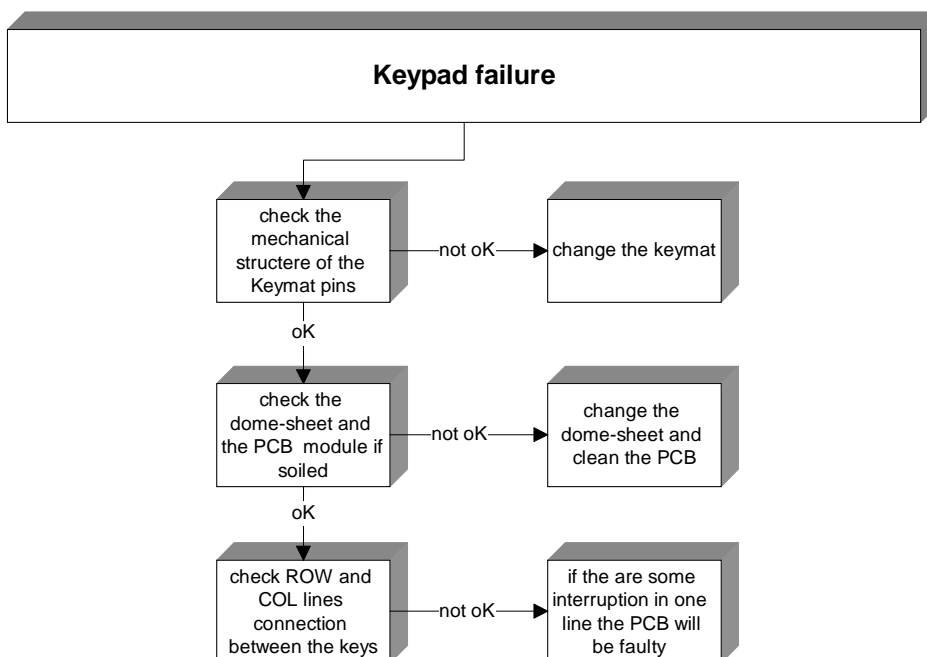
Keypad failure

check the mechanical structere of the Keymat pins

not oK

change the keymat

oK

check the dome-sheet and the PCB module if soiled

not oK

change the dome-sheet and clean the PCB

oK

check ROW and COL lines connection between the keys

not oK

if the are some interruption in one line the PCB will be faulty